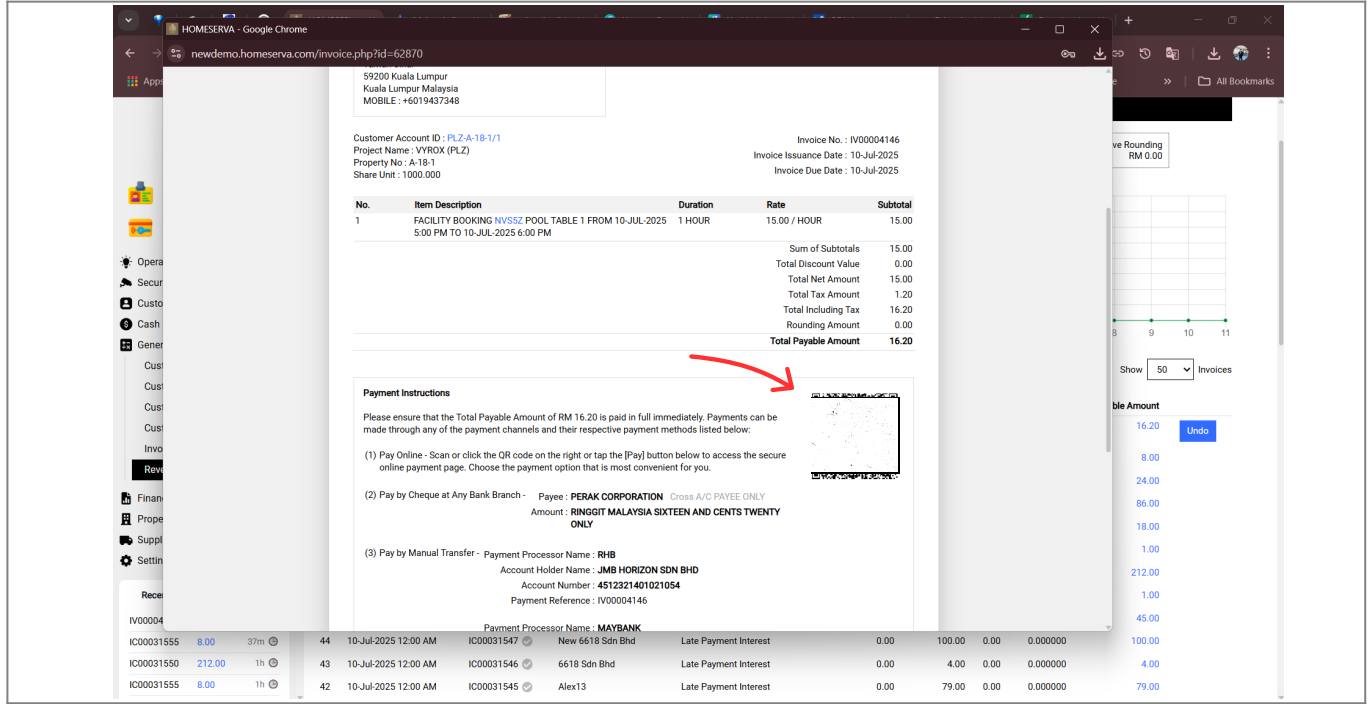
HOMESERVA - Google Chrome

newdemo.homeserva.com/invoice.php?id=62870

Apps

All Bookmarks

59200 Kuala Lumpur
Kuala Lumpur Malaysia
MOBILE : +6019437348

Customer Account ID : PLZ-A-18-1/1
Project Name : VYROX (PLZ)
Property No : A-18-1
Share Unit : 1000.000

Invoice No. : IV00004146
Invoice Issuance Date : 10-Jul-2025
Invoice Due Date : 10-Jul-2025

| No. | Item Description | Duration | Rate | Subtotal |
|---|---|---|---|---|
| 1 | FACILITY BOOKING NVS5Z POOL TABLE 1 FROM 10-JUL-2025 5:00 PM TO 10-JUL-2025 6:00 PM | 1 HOUR | 15.00 / HOUR | 15.00 |
| | | | Sum of Subtotals | 15.00 |
| | | | Total Discount Value | 0.00 |
| | | | Total Net Amount | 15.00 |
| | | | Total Tax Amount | 1.20 |
| | | | Total Including Tax | 16.20 |
| | | | Rounding Amount | 0.00 |
| | | | Total Payable Amount | 16.20 |

Payment Instructions

Please ensure that the Total Payable Amount of RM 16.20 is paid in full immediately. Payments can be made through any of the payment channels and their respective payment methods listed below:

(1) Pay Online - Scan or click the QR code on the right or tap the [Pay] button below to access the secure online payment page. Choose the payment option that is most convenient for you.

(2) Pay by Cheque at Any Bank Branch - Payee : PERAK CORPORATION Cross A/C PAYEE ONLY
Amount : RINGGIT MALAYSIA SIXTEEN AND CENTS TWENTY ONLY

(3) Pay by Manual Transfer - Payment Processor Name : RHB
Account Holder Name : JMB HORIZON SDN BHD
Account Number : 4512321401021054
Payment Reference : IV00004146

Payment Processor Name : MAYBANK

Operations
Security
Customer
Cash
General
Cust
Cust
Cust
Cust
Invo
Reve
Finance
Property
Supplier
Settings

Rece
IV0000
IC00031555 8.00 37m
IC00031550 212.00 1h
IC00031555 8.00 1h

ve Rounding
RM 0.00

8 9 10 11

Show 50 Invoices

ble Amount
16.20 Undo
8.00
24.00
86.00
18.00
1.00
212.00
1.00
45.00

| 44 | 10-Jul-2025 12:00 AM | IC00031547 | New 6618 Sdn Bhd | Late Payment Interest | 0.00 | 100.00 | 0.00 | 0.000000 | 100.00 |
|---|---|---|---|---|---|---|---|---|---|
| 43 | 10-Jul-2025 12:00 AM | IC00031546 | 6618 Sdn Bhd | Late Payment Interest | 0.00 | 4.00 | 0.00 | 0.000000 | 4.00 |
| 42 | 10-Jul-2025 12:00 AM | IC00031545 | Alex13 | Late Payment Interest | 0.00 | 79.00 | 0.00 | 0.000000 | 79.00 |